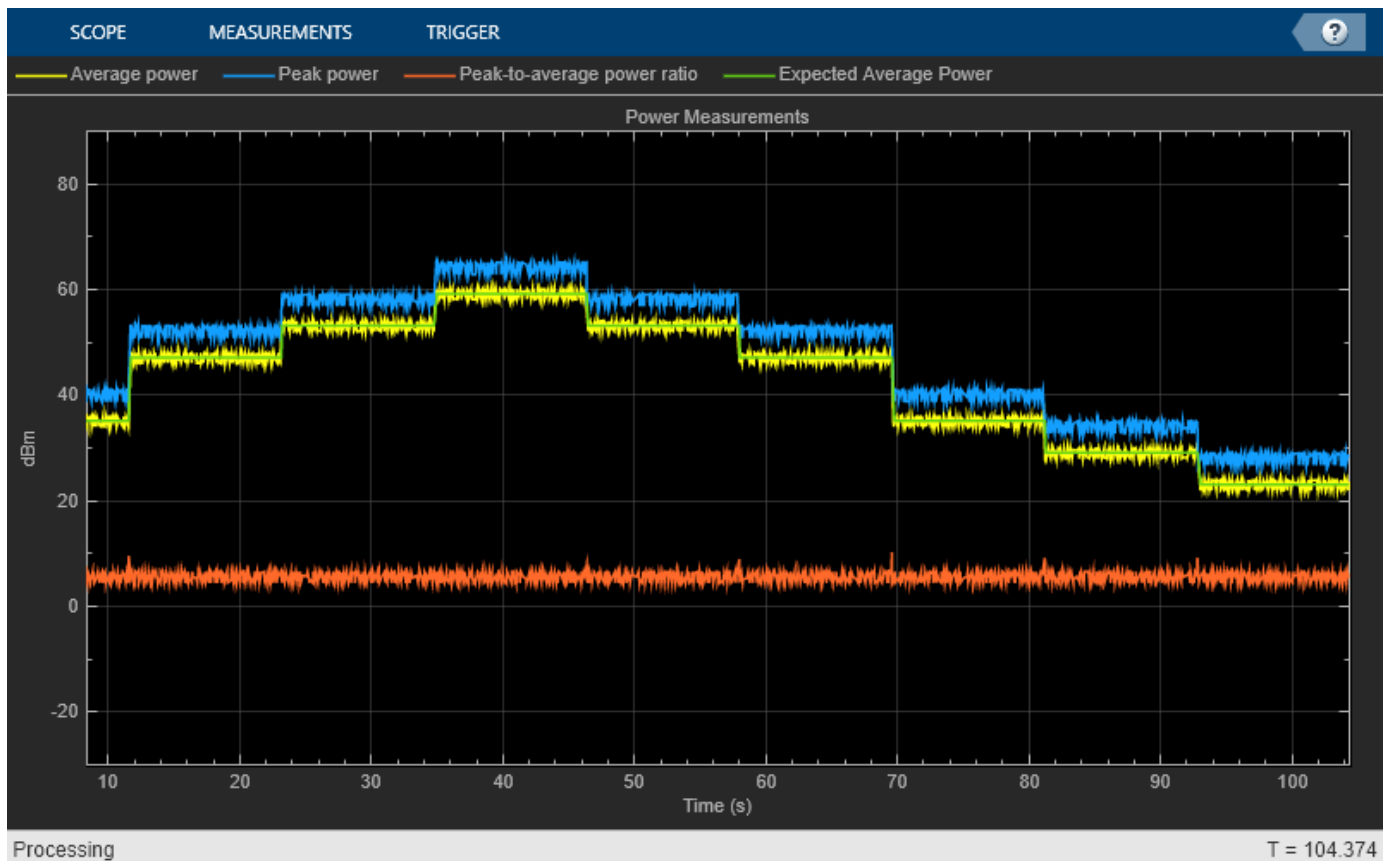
SCOPE MEASUREMENTS TRIGGER ?

Average power Peak power Peak-to-average power ratio Expected Average Power

Power Measurements

80
60
40
20
0
-20

dBm

10 20 30 40 50 60 70 80 90 100

Time (s)

Processing

T = 104.374